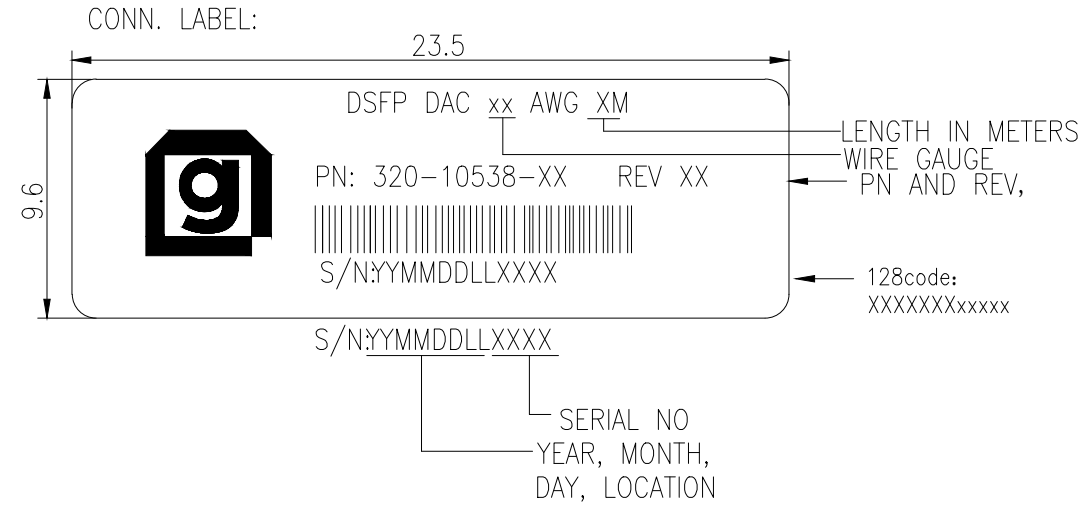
CONN. LABEL:

23.5

9.6

DSFP DAC xx AWG XM

g

PN: 320-10538-XX REV XX

S/N:YYMMDDLLXXXX

LENGTH IN METERS
WIRE GAUGE
PN AND REV,

128code:
XXXXXXXxxxxx

S/N:YYMMDDLLXXXX

SERIAL NO

YEAR, MONTH,
DAY, LOCATION